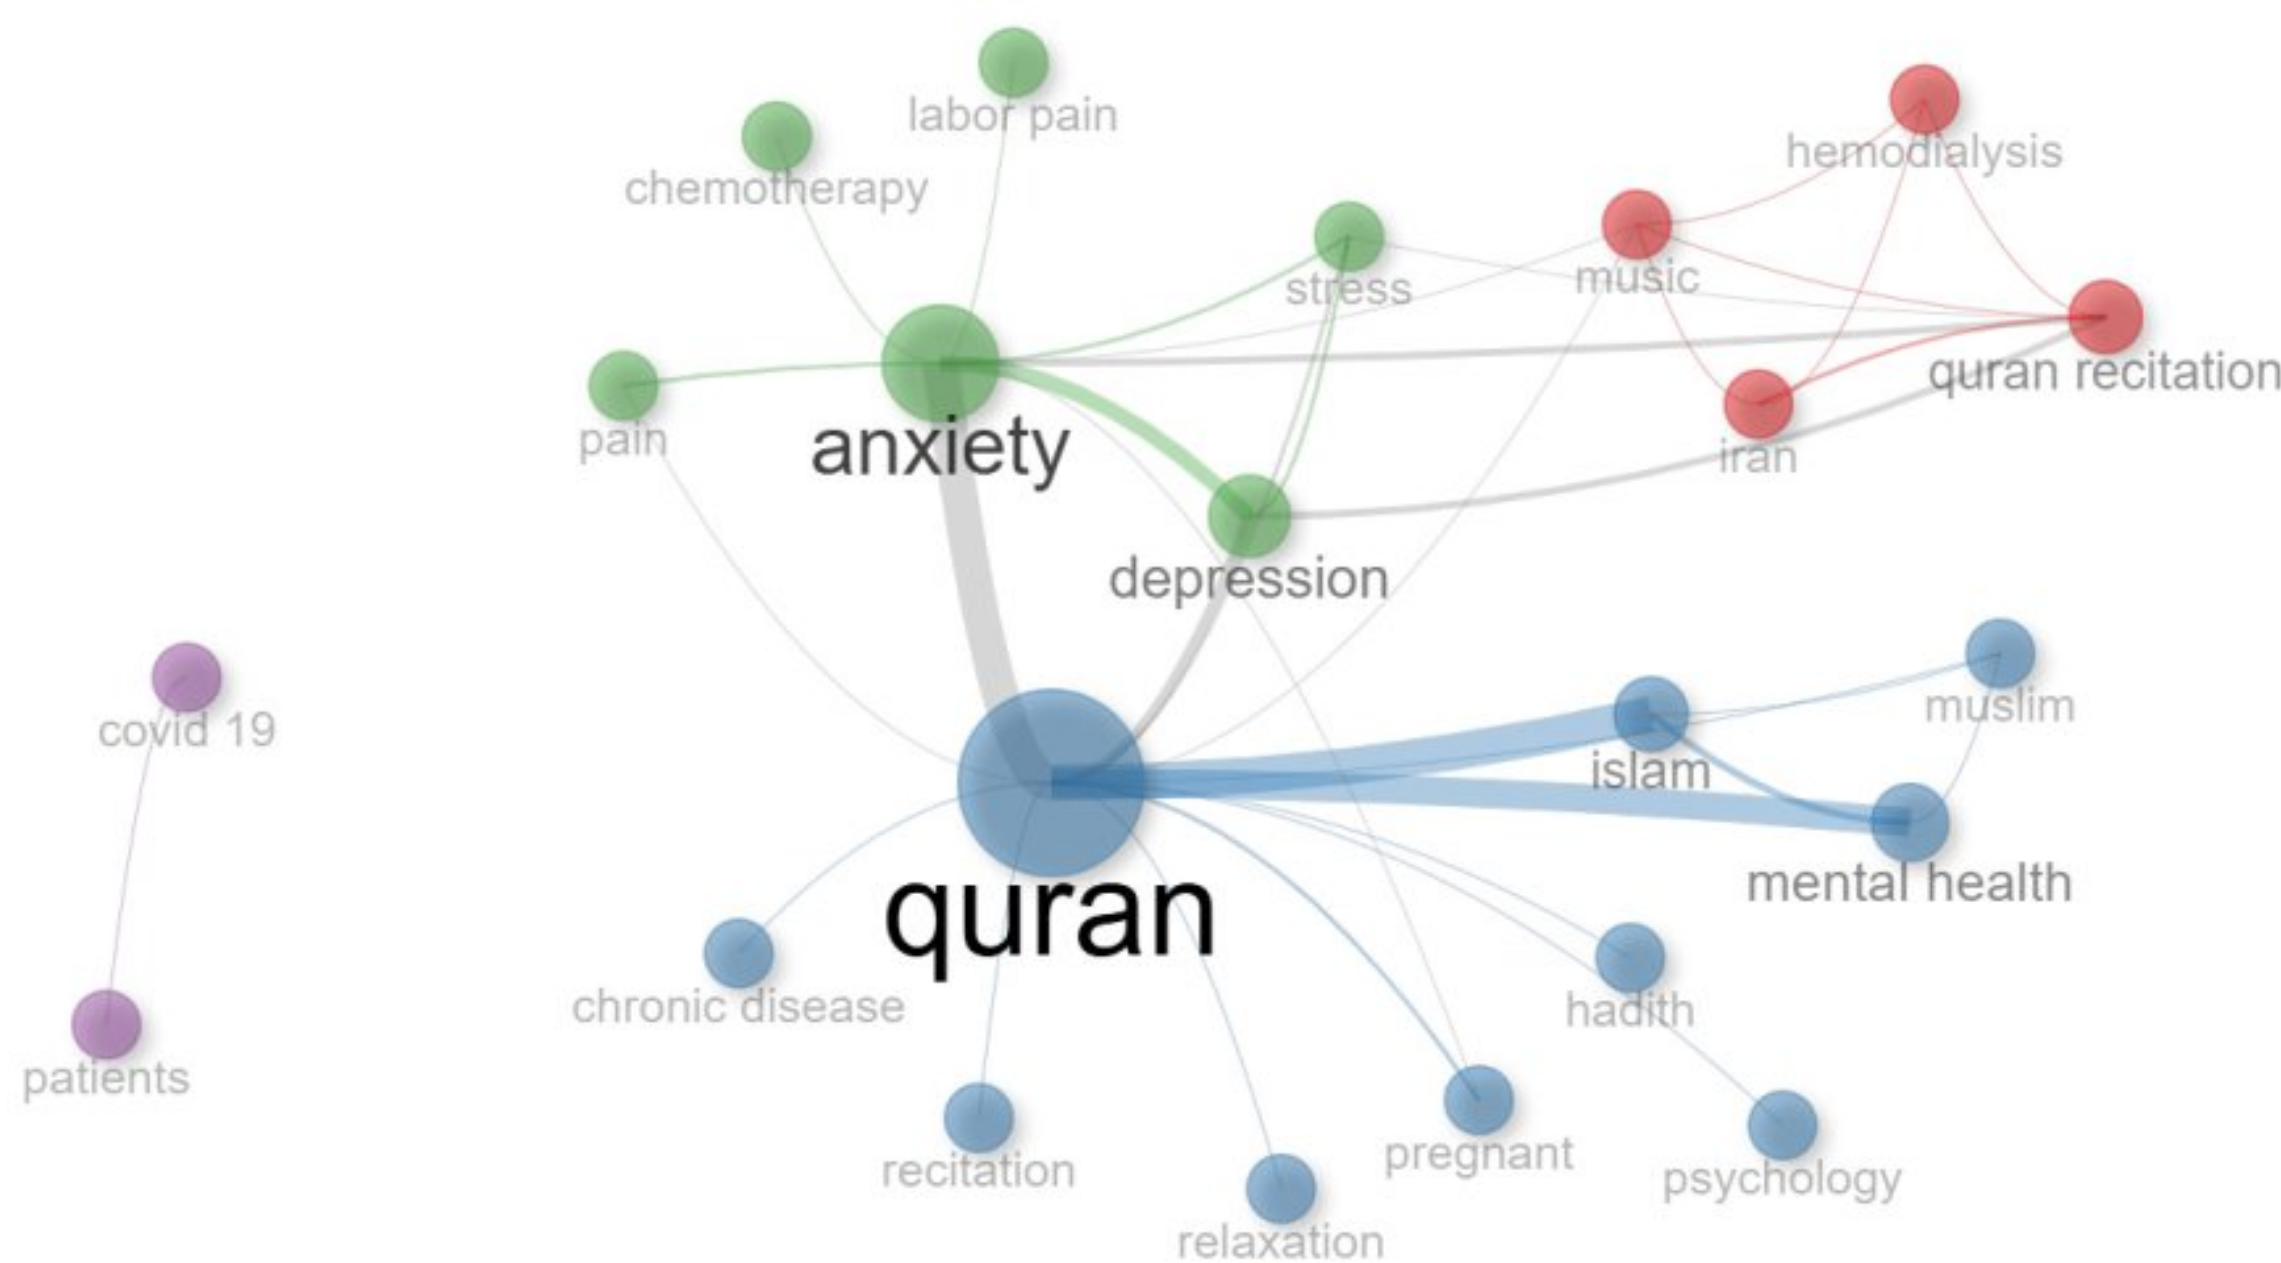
labor pain
chemotherapy
hemodialysis
stress
music
quran recitation
pain
anxiety
iran
depression
covid 19
muslim
islam
mental health
quran
chronic disease
hadith
patients
recitation
pregnant
psychology
relaxation